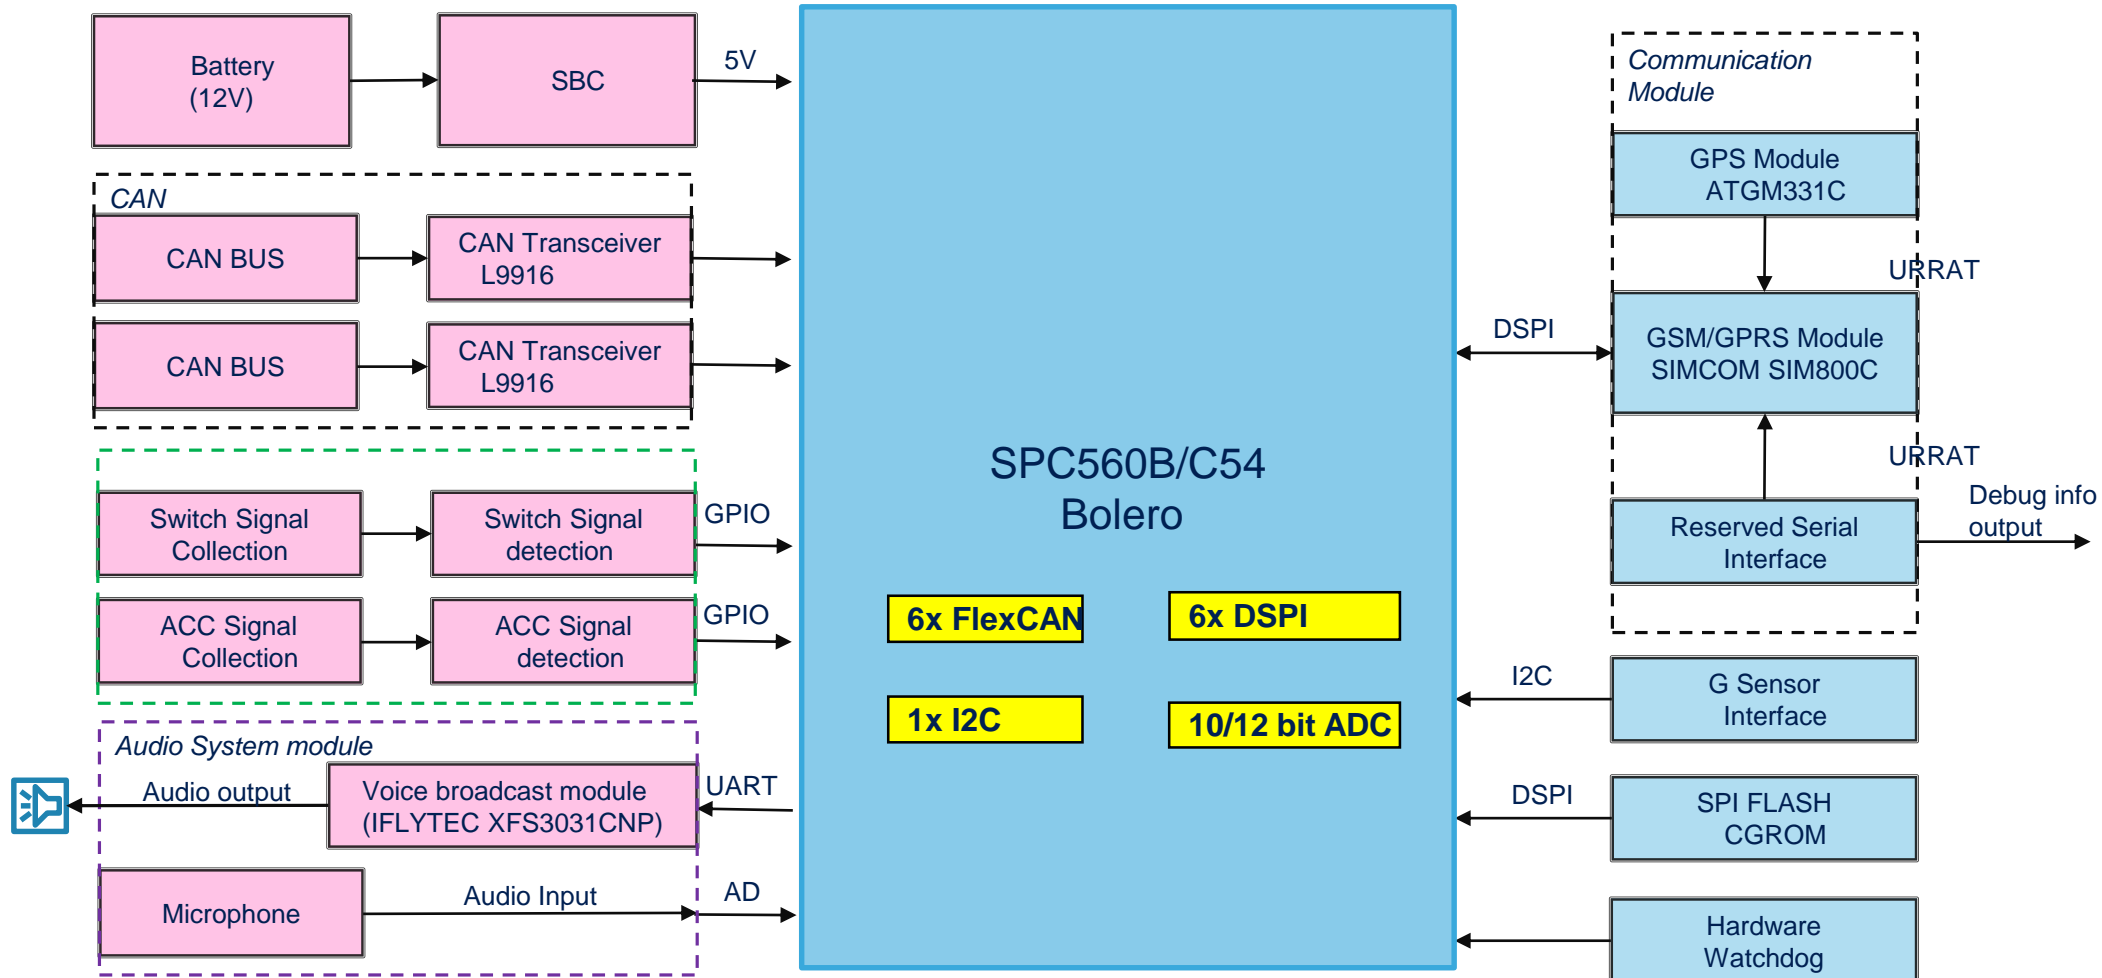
Battery (12V)

SBC

5V

CAN

CAN BUS

CAN Transceiver L9916

CAN BUS

CAN Transceiver L9916

Switch Signal Collection

Switch Signal detection

GPIO

ACC Signal Collection

ACC Signal detection

GPIO

Audio System module

Audio output

Voice broadcast module (IFLYTEC XFS3031CNP)

UART

Microphone

Audio Input

AD

SPC560B/C54 Bolero

6x FlexCAN

6x DSPI

1x I2C

10/12 bit ADC

Communication Module

GPS Module ATGM331C

URRAT

DSPI

GSM/GPRS Module SIMCOM SIM800C

URRAT

Reserved Serial Interface

Debug info output

I2C

G Sensor Interface

DSPI

SPI FLASH CGROM

Hardware Watchdog